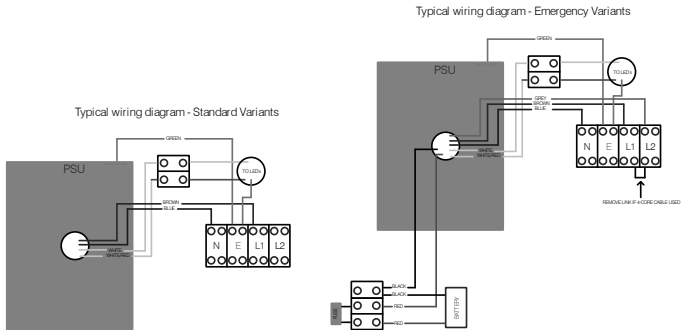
Typical wiring diagram - Emergency Variants

GREEN

PSU

TO LEDs

GREY
BROWN
BLUE

WHITE
WHITE/RED

N
E
L1
L2

REMOVE LINK IF 4-CORE CABLE USED

BLACK
BLACK
RED
RED

FUSE

BATTERY

Typical wiring diagram - Standard Variants

GREEN

PSU

TO LEDs

BROWN
BLUE

WHITE
WHITE/RED

N
E
L1
L2